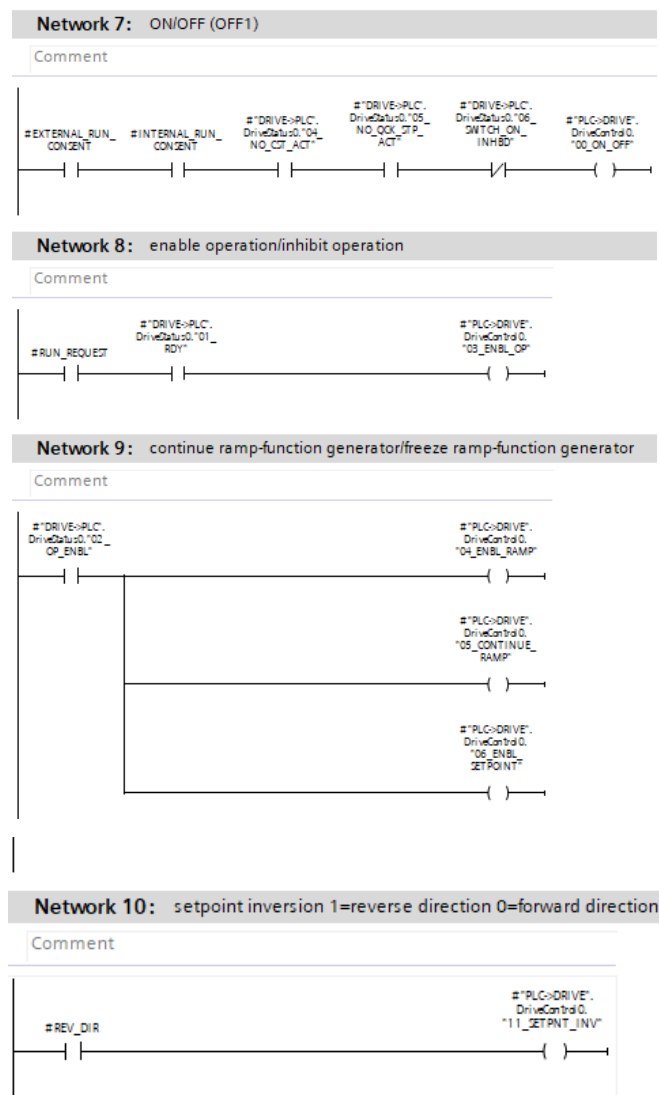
Network 7: ON/OFF (OFF1)

Comment

#EXTERNAL_RUN_CONSENT

#INTERNAL_RUN_CONSENT

#"DRIVE->PLC".DriveStatus0."04_NO_CST_ACT"

#"DRIVE->PLC".DriveStatus0."05_NO_QCK_STP_ACT"

#"DRIVE->PLC".DriveStatus0."06_SWTCH_ON_INHBD"

#"PLC->DRIVE".DriveControl0."00_ON_OFF"

Network 8: enable operation/inhibit operation

Comment

#RUN_REQUEST

#"DRIVE->PLC".DriveStatus0."01_RDY"

#"PLC->DRIVE".DriveControl0."03_ENBL_OP"

Network 9: continue ramp-function generator/freeze ramp-function generator

Comment

#"DRIVE->PLC".DriveStatus0."02_OP_ENBL"

#"PLC->DRIVE".DriveControl0."04_ENBL_RAMP"

#"PLC->DRIVE".DriveControl0."05_CONTINUE_RAMP"

#"PLC->DRIVE".DriveControl0."06_ENBL_SETPOINT"

Network 10: setpoint inversion 1=reverse direction 0=forward direction

Comment

#REV_DIR

#"PLC->DRIVE".DriveControl0."11_SETPNT_INV"